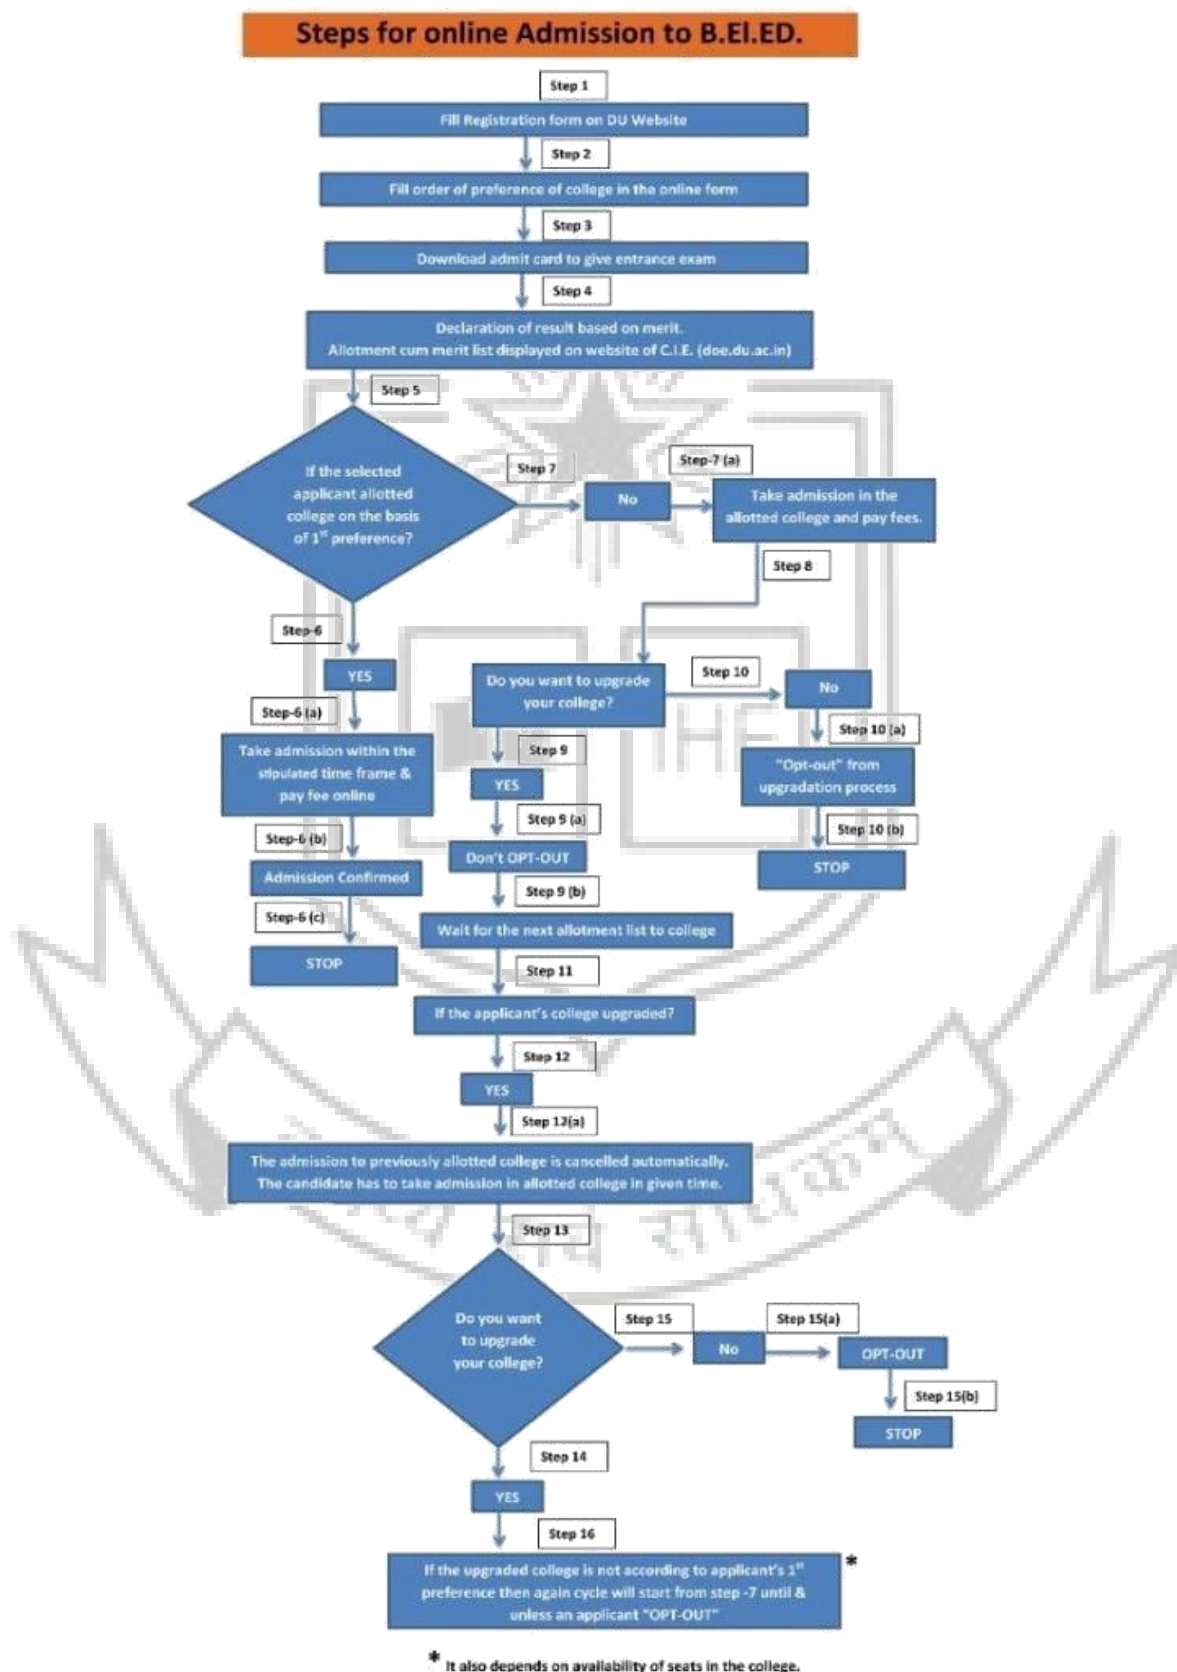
Steps for online Admission to B.El.ED.

Step 1

Fill Registration form on DU Website

Step 2

Fill order of preference of college in the online form

Step 3

Download admit card to give entrance exam

Step 4

Declaration of result based on merit. Allotment cum merit list displayed on website of C.I.E. (doe.du.ac.in)

Step 5

If the selected applicant allotted college on the basis of $1^{st}$ preference?

Step 7

Step-7 (a)

No

Take admission in the allotted college and pay fees.

Step 8

Step-6

YES

Step-6 (a)

Take admission within the stipulated time frame & pay fee online

Step-6 (b)

Admission Confirmed

Step-6 (c)

STOP

Do you want to upgrade your college?

Step 10

No

Step 10 (a)

"Opt-out" from upgradation process

Step 10 (b)

STOP

Step 9

YES

Step 9 (a)

Don't OPT-OUT

Step 9 (b)

Wait for the next allotment list to college

Step 11

If the applicant's college upgraded?

Step 12

YES

Step 12(a)

The admission to previously allotted college is cancelled automatically. The candidate has to take admission in allotted college in given time.

Step 13

Do you want to upgrade your college?

Step 15

No

Step 15(a)

OPT-OUT

Step 15(b)

STOP

Step 14

YES

Step 16

If the upgraded college is not according to applicant's $1^{st}$ preference then again cycle will start from step -7 until & unless an applicant "OPT-OUT" *

* It also depends on availability of seats in the college.